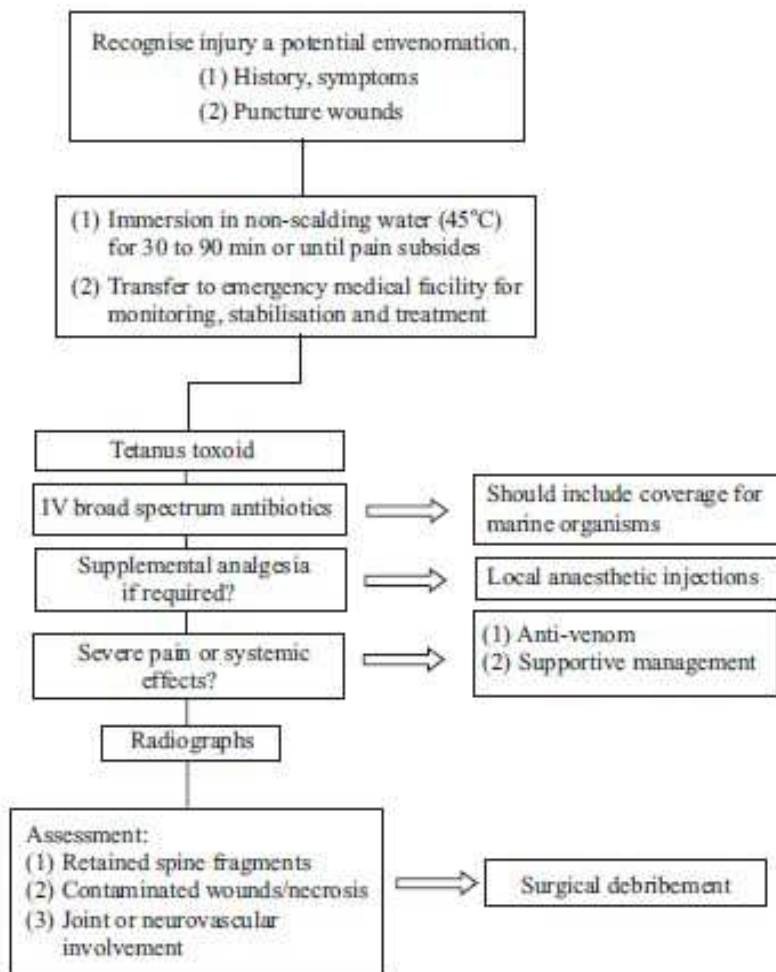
Recognise injury a potential envenomation.
(1) History, symptoms
(2) Puncture wounds

(1) Immersion in non-scalding water (45°C) for 30 to 90 min or until pain subsides
(2) Transfer to emergency medical facility for monitoring, stabilisation and treatment

Tetanus toxoid

IV broad spectrum antibiotics

Should include coverage for marine organisms

Supplemental analgesia if required?

Local anaesthetic injections

Severe pain or systemic effects?

(1) Anti-venom
(2) Supportive management

Radiographs

Assessment:
(1) Retained spine fragments
(2) Contaminated wounds/necrosis
(3) Joint or neurovascular involvement

Surgical debribement